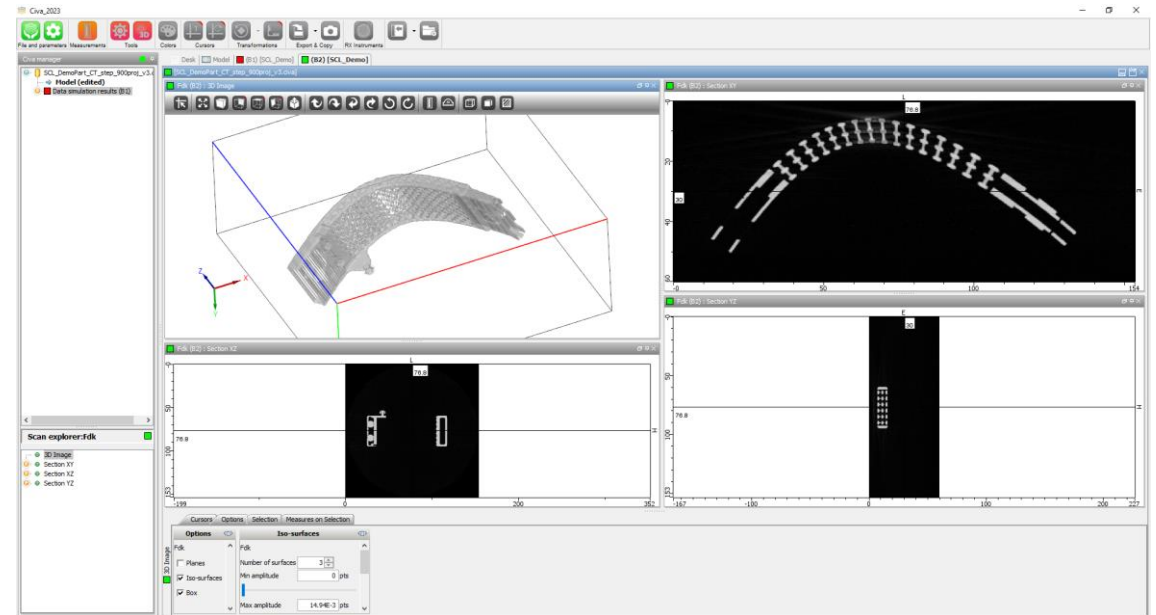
Civa_2023

File and parameters Measurements Tools Colors Cursors Transformations Export & Copy RX Instruments

Civa manager

SCL_DemoPart_CT_step_900proj_v3.c
Model (edited)
Data simulation results (B1)

Desk Model (B1) [SCL_Demo] (B2) [SCL_Demo]

SCL_DemoPart_CT_step_900proj_v3.civa]

Fdk (B2) : 3D Image

Fdk (B2) : Section XY

Fdk (B2) : Section YZ

Fdk (B2) : Section XZ

L
76.8

30

0
50
100
154

E
30

76.8

-167
-100
0
100
200
227

-199
0
200
352

76.8

Scan explorer:Fdk

3D Image
Section XY
Section XZ
Section YZ

Cursors Options Selection Measures on Selection

Options

Fdk
Planes
Iso-surfaces
Box

3D Image

Iso-surfaces

Fdk
Number of surfaces 3
Min amplitude 0 pts
Max amplitude 14.94E-3 pts